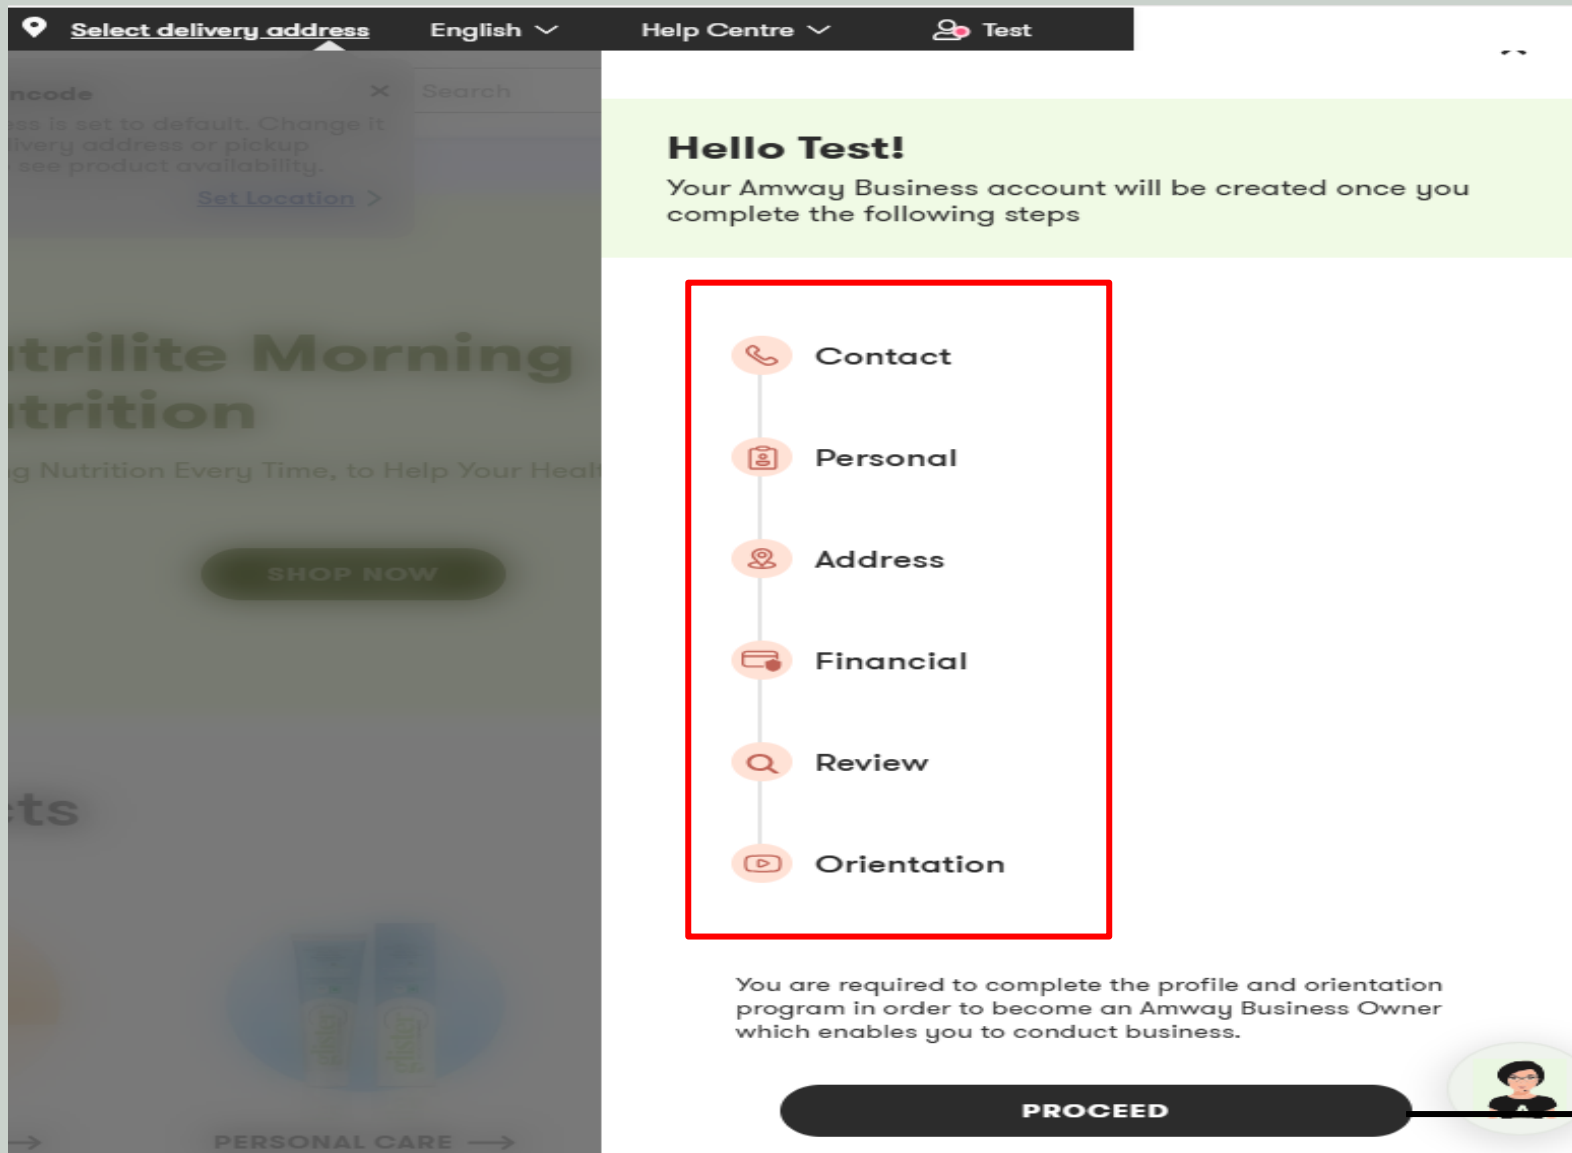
Select delivery address English Help Centre Test

ncode
ss is set to default. Change it
livery address or pickup
see product availability.
Set Location >

Search

trilite Morning
trition
g Nutrition Every Time, to Help Your Heal

SHOP NOW

ts

PERSONAL CARE →

Hello Test!
Your Amway Business account will be created once you complete the following steps

Contact

Personal

Address

Financial

Review

Orientation

You are required to complete the profile and orientation program in order to become an Amway Business Owner which enables you to conduct business.

PROCEED